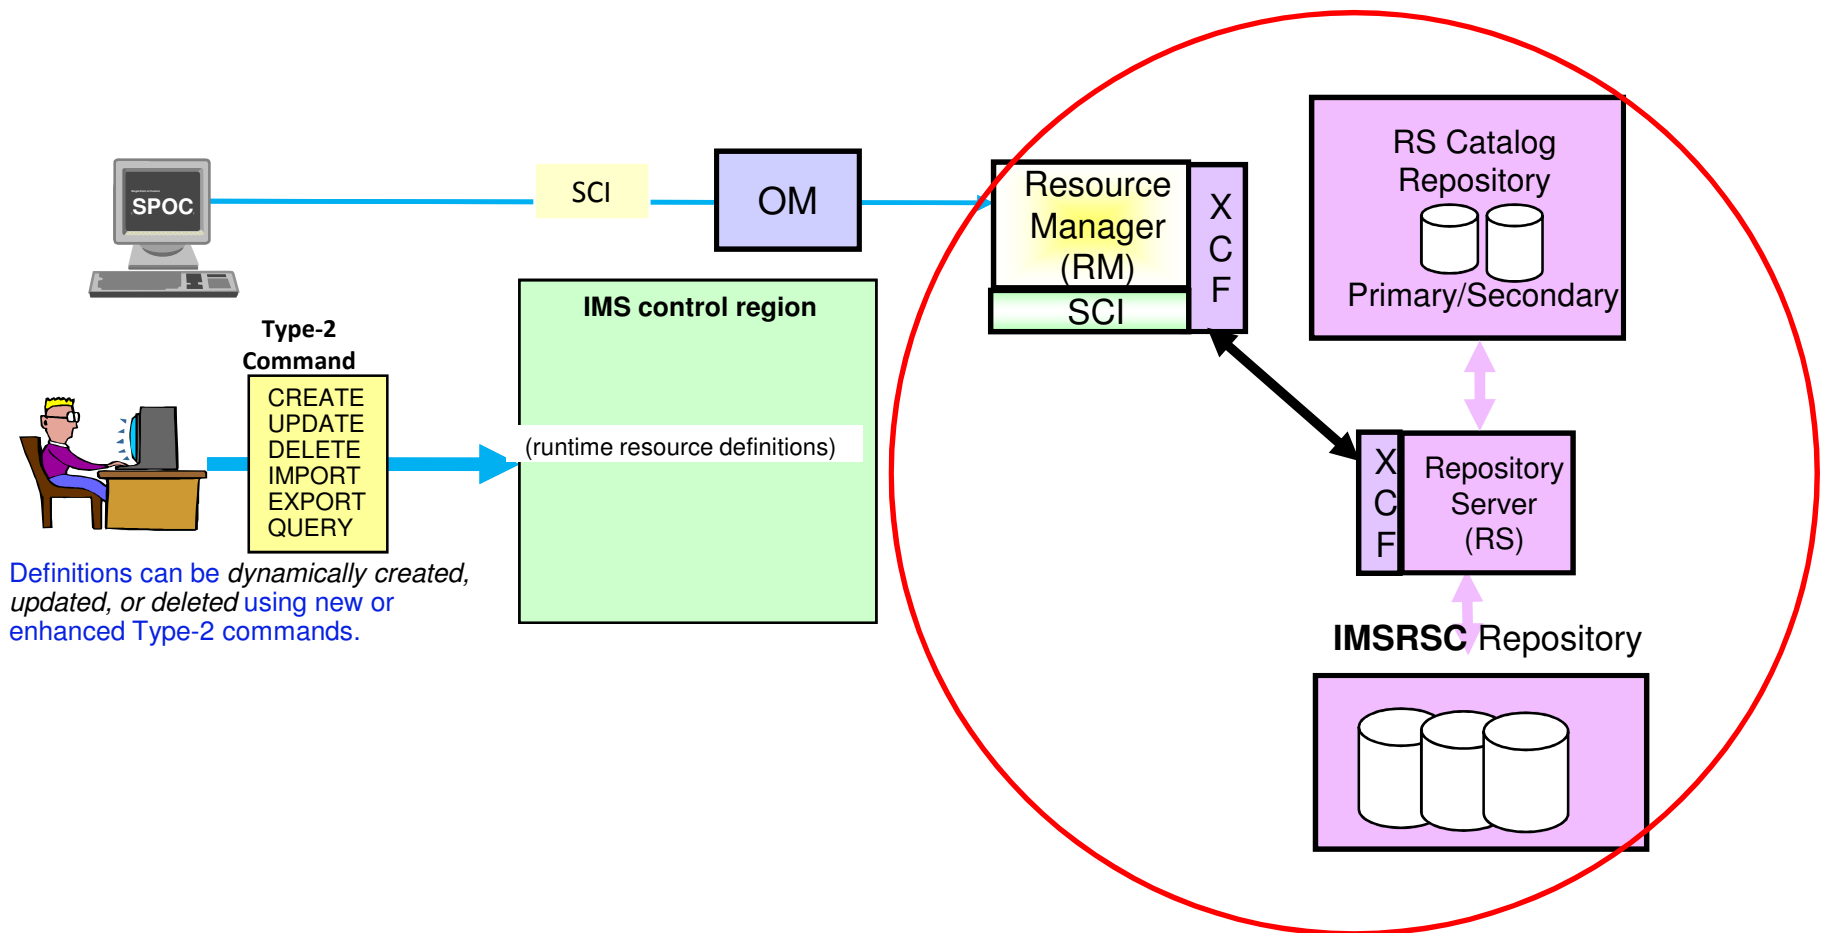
SPOC

SCI

OM

Resource Manager (RM)

SCI

X C F

RS Catalog Repository

Primary/Secondary

Type-2 Command

CREATE
UPDATE
DELETE
IMPORT
EXPORT
QUERY

IMS control region

(runtime resource definitions)

X C F

Repository Server (RS)

IMSRSC Repository

Definitions can be *dynamically created, updated, or deleted* using new or enhanced Type-2 commands.